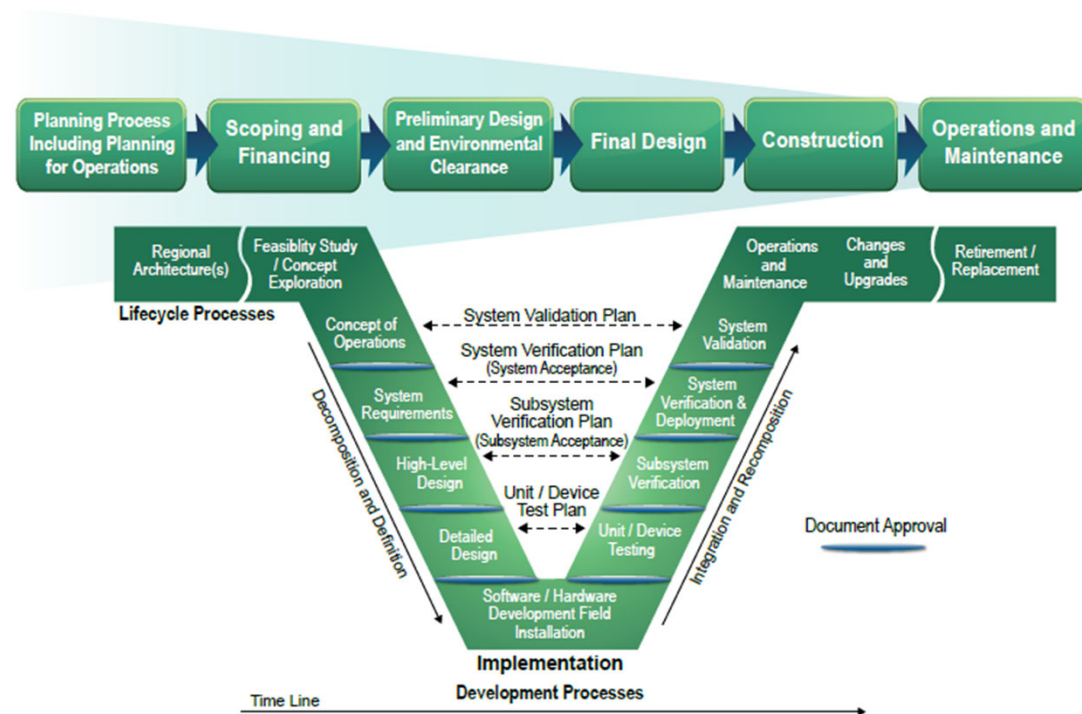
Planning Process Including Planning for Operations

Scoping and Financing

Preliminary Design and Environmental Clearance

Final Design

Construction

Operations and Maintenance

Regional Architecture(s)

Feasiblity Study / Concept Exploration

Lifecycle Processes

Concept of Operations

System Requirements

High-Level Design

Detailed Design

Software / Hardware Development Field Installation

Unit / Device Testing

Subsystem Verification

System Verification & Deployment

System Validation

Operations and Maintenance

Changes and Upgrades

Retirement / Replacement

System Validation Plan

System Verification Plan (System Acceptance)

Subsystem Verification Plan (Subsystem Acceptance)

Unit / Device Test Plan

Decomposition and Definition

Integration and Recomposition

Document Approval

Implementation

Development Processes

Time Line